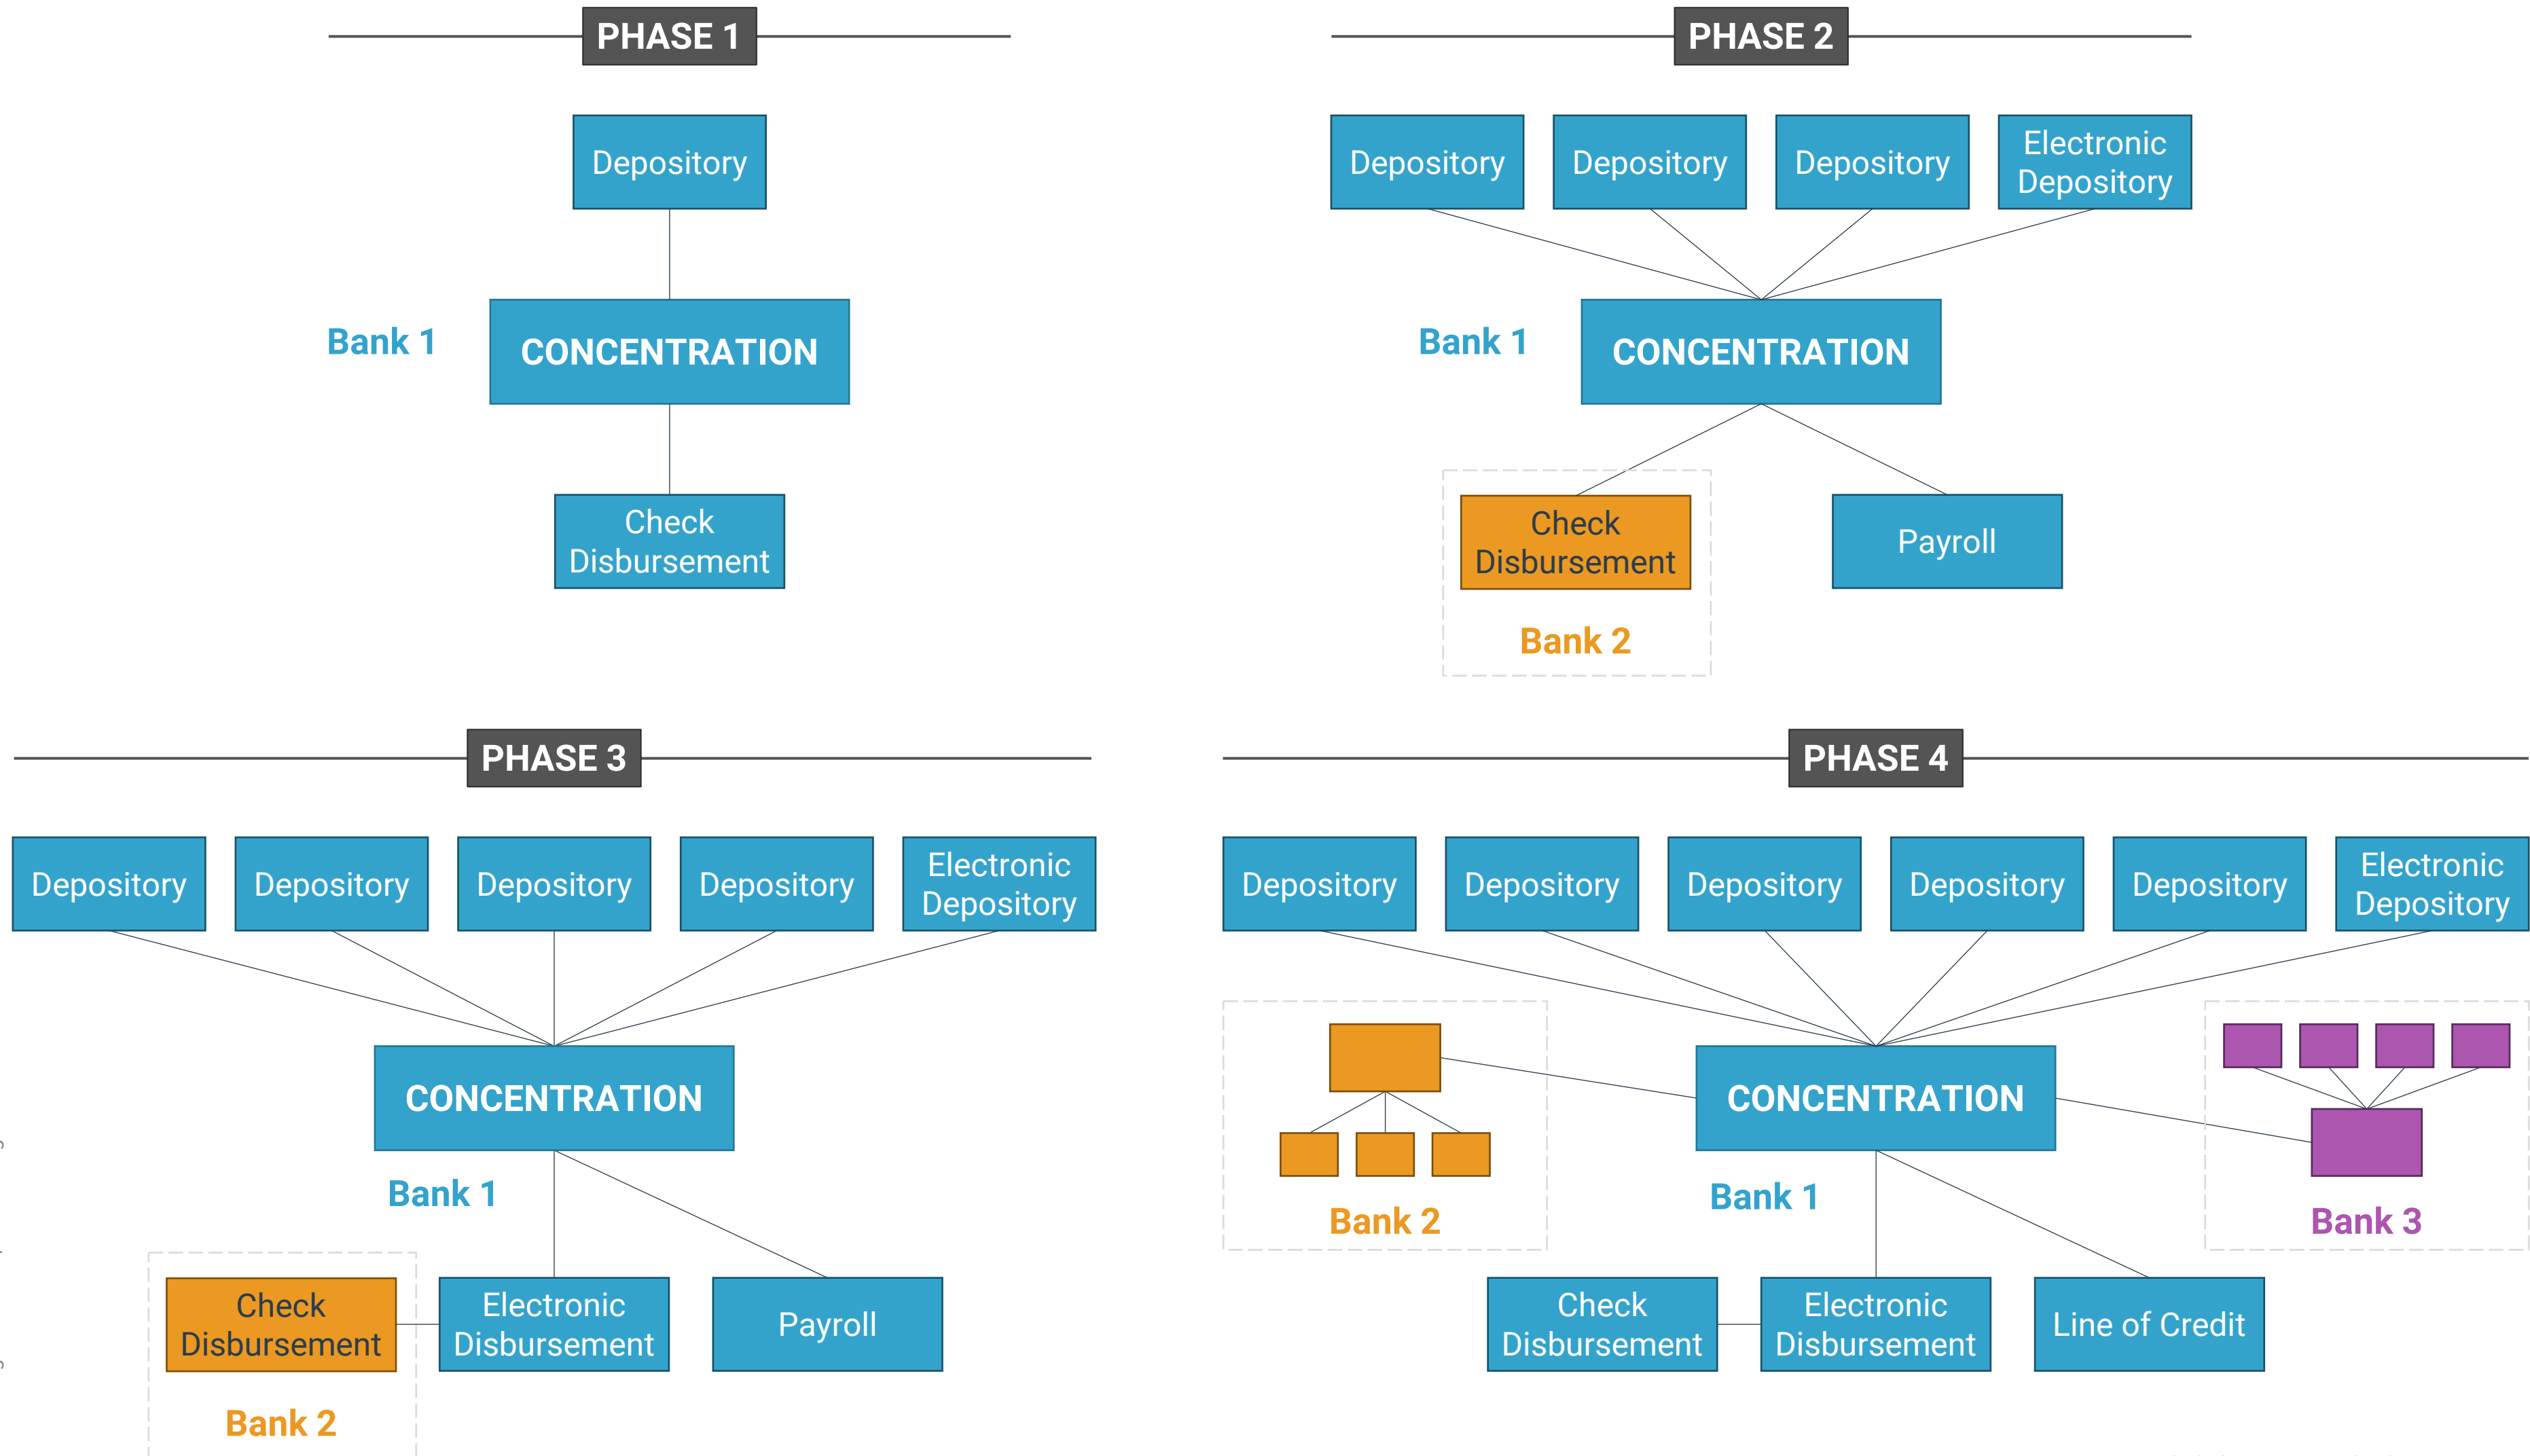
PHASE 1

Depository

Bank 1

CONCENTRATION

Check Disbursement

PHASE 2

Depository

Depository

Depository

Electronic Depository

Bank 1

CONCENTRATION

Check Disbursement

Payroll

Bank 2

PHASE 3

Depository

Depository

Depository

Depository

Electronic Depository

CONCENTRATION

Bank 1

Check Disbursement

Electronic Disbursement

Payroll

Bank 2

PHASE 4

Depository

Depository

Depository

Depository

Depository

Electronic Depository

CONCENTRATION

Bank 2

Bank 1

Bank 3

Check Disbursement

Electronic Disbursement

Line of Credit